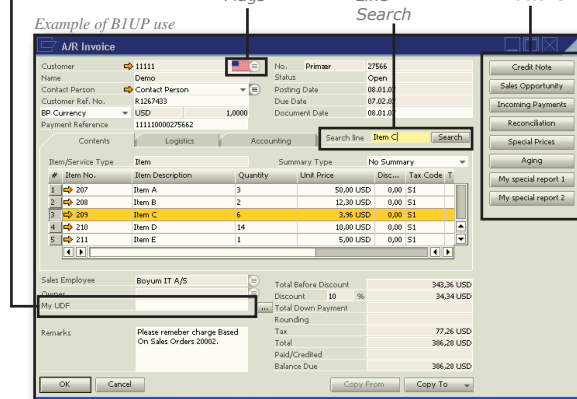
Example of B1UP use

Flags

Line Search

A/R Invoice

Customer 11111
Name Demo
Contact Person Contact Person
Customer Ref. No. R1267433
BP Currency USD 1,0000
Payment Reference 111110000275662

No. Primær 27566
Status Open
Posting Date 08.01.0
Due Date 07.02.0
Document Date 08.01.0

Contents | Logistics | Accounting

Search line Item C | Search

Item/Service Type Item
Summary Type No Summary

| # | Item No. | Item Description | Quantity | Unit Price | Disc... | Tax Code | T |
|---|---|---|---|---|---|---|---|
| 1 | 207 | Item A | 3 | 50,00 USD | 0,00 | S1 | |
| 2 | 208 | Item B | 2 | 12,30 USD | 0,00 | S1 | |
| 3 | 209 | Item C | 6 | 3,96 USD | 0,00 | S1 | |
| 4 | 210 | Item D | 14 | 10,00 USD | 0,00 | S1 | |
| 5 | 211 | Item E | 1 | 5,00 USD | 0,00 | S1 | |

Sales Employee Boyum IT A/S
Owner
My UDF

Remarks Please remeber charge Based On Sales Orders 20002.

Total Before Discount 343,36 USD
Discount 10 % 34,34 USD
Total Down Payment
Rounding
Tax 77,26 USD
Total 386,28 USD
Paid/Credited
Balance Due 386,28 USD

OK | Cancel | Copy From | Copy To

Credit Note
Sales Opportunity
Incoming Payments
Reconciliation
Special Prices
Aging
My special report 1
My special report 2